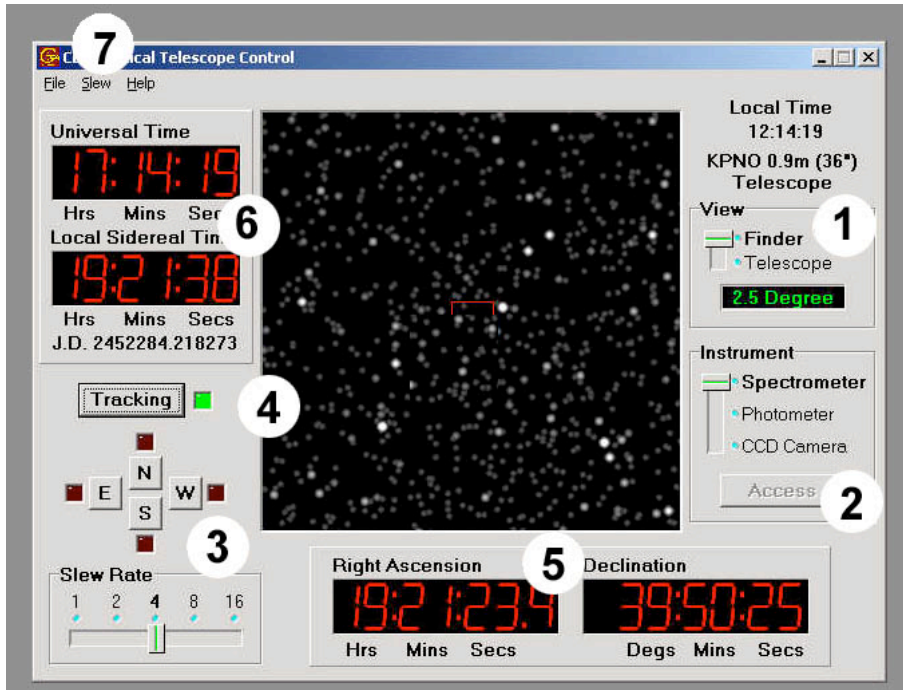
7 C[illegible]cal Telescope Control

File Slew Help

Universal Time
17:14:19
Hrs Mins Secs

6

Local Sidereal Tim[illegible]
19:21:38
Hrs Mins Secs
J.D. 2452284.218273

Tracking

4

N
E W
S

3

Slew Rate
1 2 4 8 16

Local Time
12:14:19
KPNO 0.9m (36")
Telescope

View
Finder
Telescope
2.5 Degree

1

Instrument
Spectrometer
Photometer
CCD Camera
Access

2

Right Ascension
19:21:23.4
Hrs Mins Secs

5

Declination
39:50:25
Degs Mins Secs